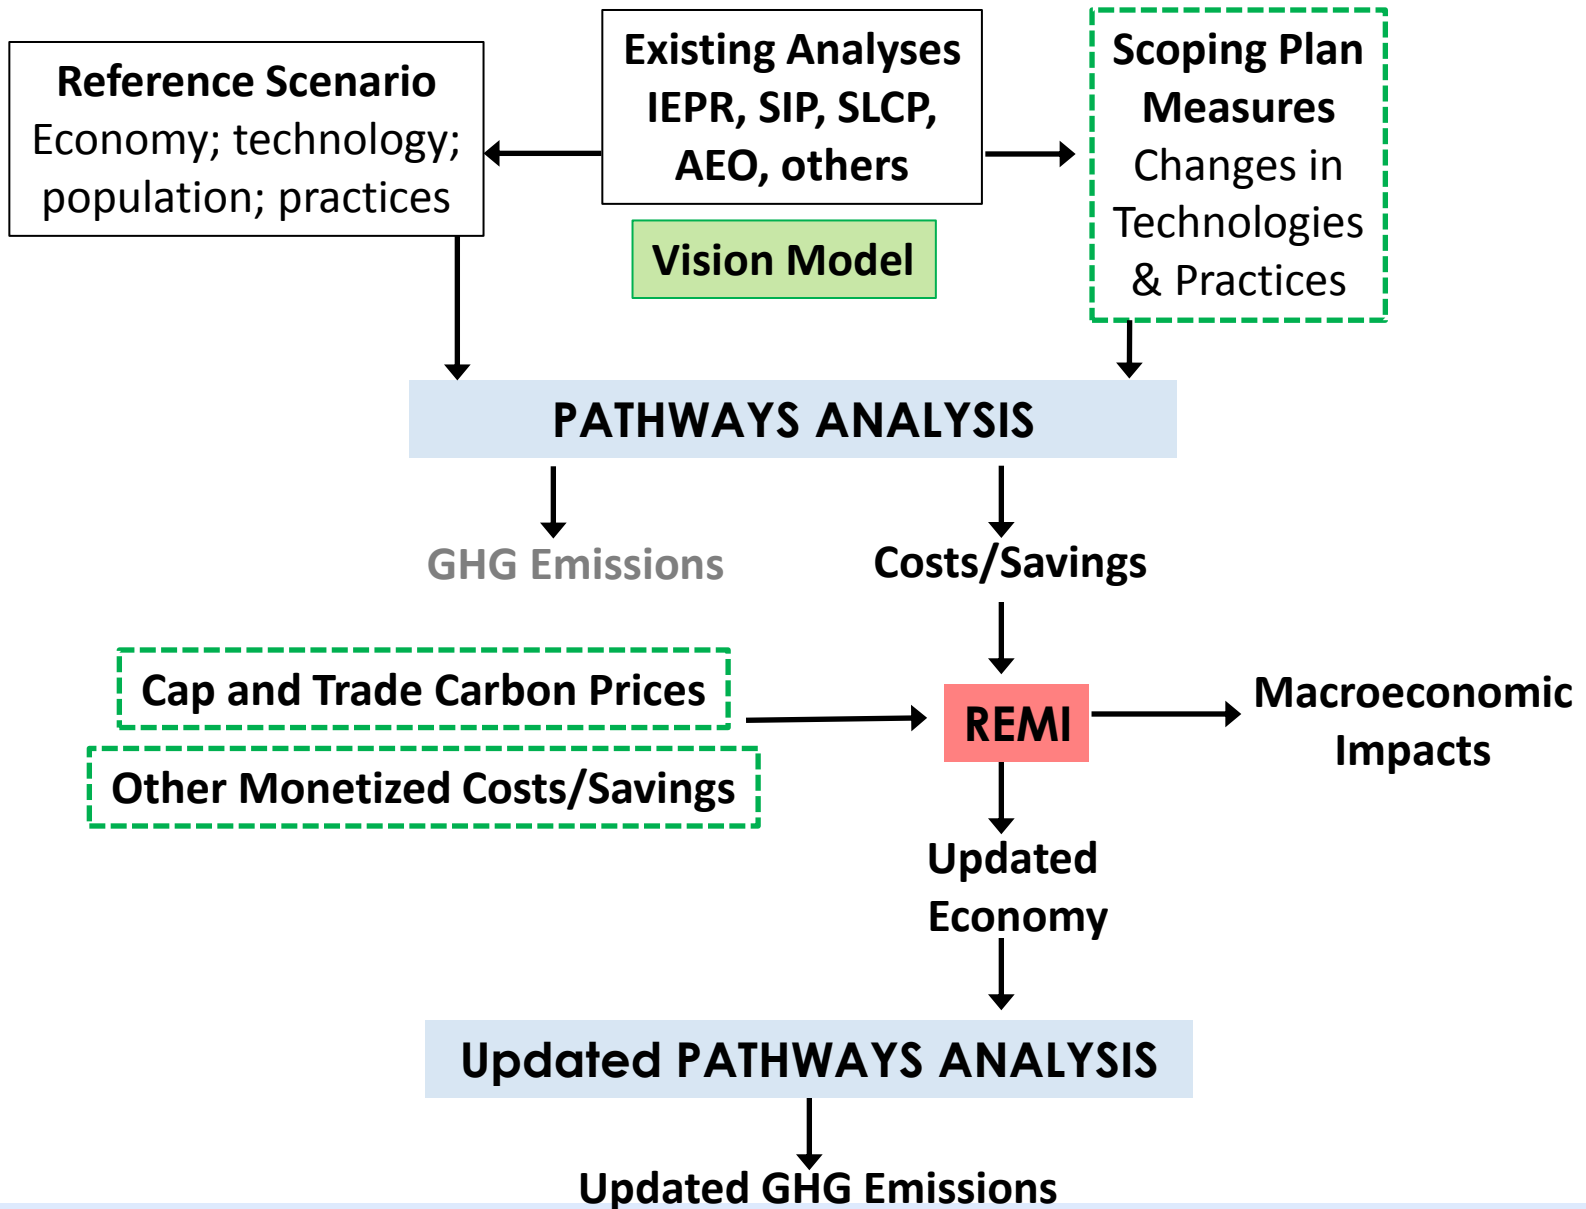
Reference Scenario
Economy; technology; population; practices

Existing Analyses
IEPR, SIP, SLCP, AEO, others

Vision Model

Scoping Plan Measures
Changes in Technologies & Practices

PATHWAYS ANALYSIS

GHG Emissions

Costs/Savings

Cap and Trade Carbon Prices

Other Monetized Costs/Savings

REMI

Macroeconomic Impacts

Updated Economy

Updated PATHWAYS ANALYSIS

Updated GHG Emissions